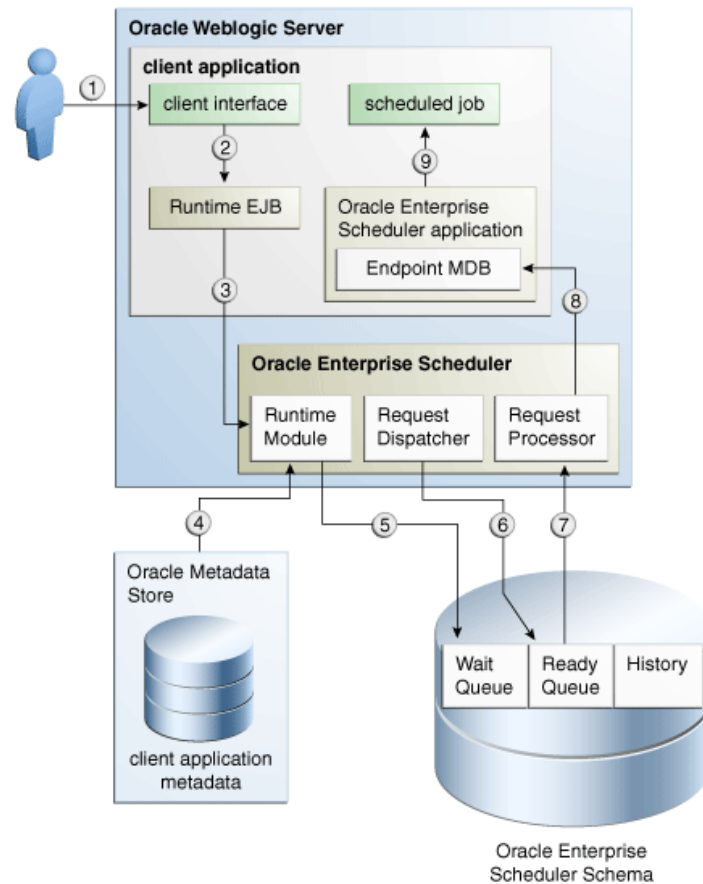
Oracle Weblogic Server

client application

1

client interface

scheduled job

2

9

Runtime EJB

Oracle Enterprise Scheduler application

Endpoint MDB

3

8

Oracle Enterprise Scheduler

Runtime Module

Request Dispatcher

Request Processor

4

5

6

7

Oracle Metadata Store

client application metadata

Wait Queue

Ready Queue

History

Oracle Enterprise Scheduler Schema